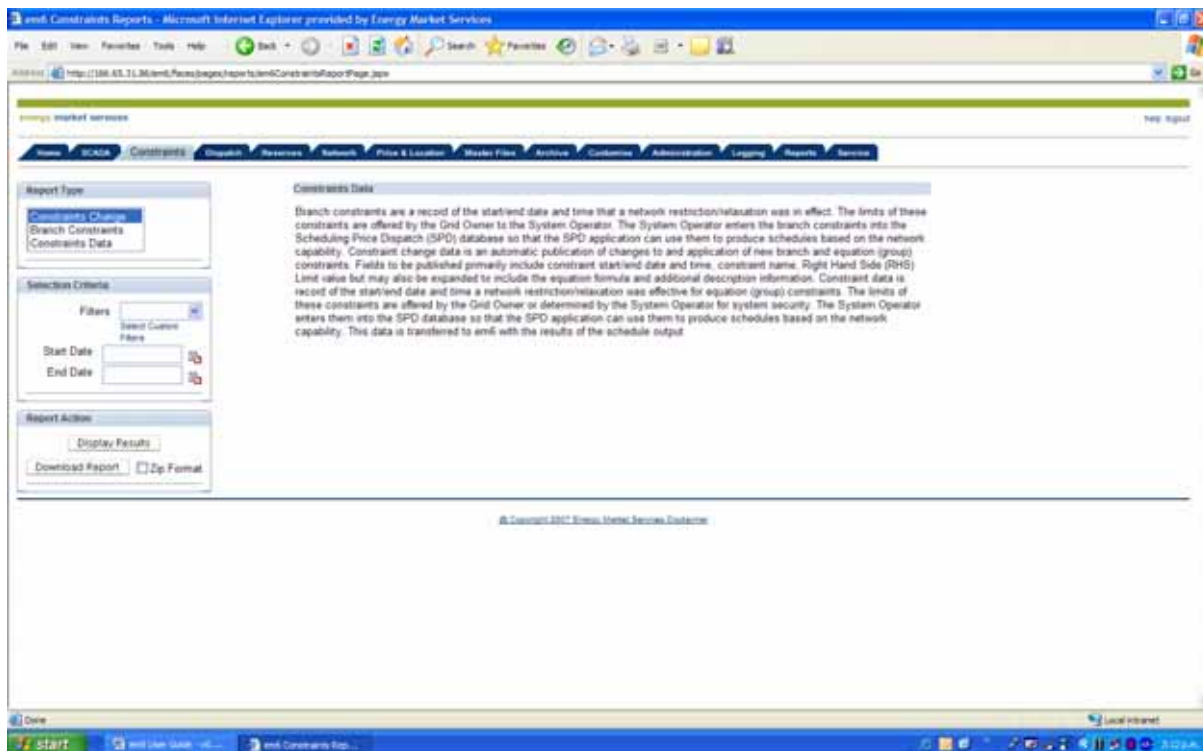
em6 Constraints Reports - Microsoft Internet Explorer provided by Energy Market Services

File Edit View Favorites Tools Help Back Search Favorites

Address http://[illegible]/em6/faces/pages/reports/em6ConstraintsReportPage.jspx

energy market services

help logout

Home SCADA Constraints Dispatch Reserves Network Price & Location Master Files Archive Customise Administration Logging Reports Services

Report Type

Constraints Change
Branch Constraints
Constraints Data

Selection Criteria

Filters
Select Custom Filters

Start Date

End Date

Report Action

Display Results

Download Report Zip Format

Constraints Data

Branch constraints are a record of the start/end date and time that a network restriction/relaxation was in effect. The limits of these constraints are offered by the Grid Owner to the System Operator. The System Operator enters the branch constraints into the Scheduling Price Dispatch (SPD) database so that the SPD application can use them to produce schedules based on the network capability. Constraint change data is an automatic publication of changes to and application of new branch and equation (group) constraints. Fields to be published primarily include constraint start/end date and time, constraint name, Right Hand Side (RHS) Limit value but may also be expanded to include the equation formula and additional description information. Constraint data is record of the start/end date and time a network restriction/relaxation was effective for equation (group) constraints. The limits of these constraints are offered by the Grid Owner or determined by the System Operator for system security. The System Operator enters them into the SPD database so that the SPD application can use them to produce schedules based on the network capability. This data is transferred to em6 with the results of the schedule output

© Copyright 2007 Energy Market Services Disclaimer

Done

Local intranet

start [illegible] em6 Constraints Rep...